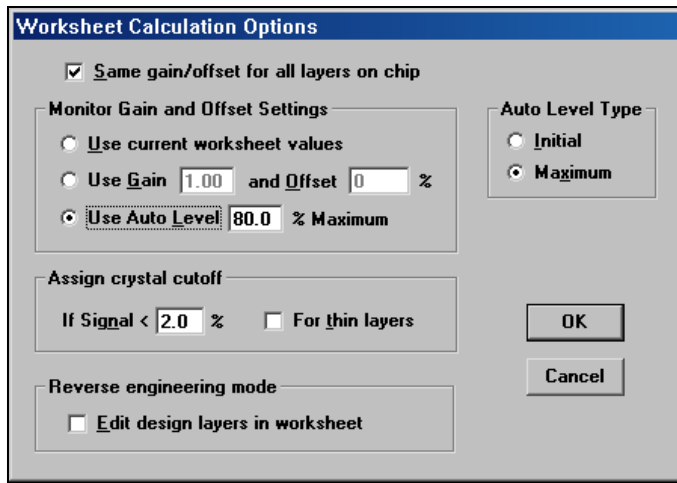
Worksheet Calculation Options

Same gain/offset for all layers on chip

Monitor Gain and Offset Settings

Use current worksheet values

Use Gain 1.00 and Offset 0 %

Use Auto Level 80.0 % Maximum

Auto Level Type

Initial

Maximum

Assign crystal cutoff

If Signal < 2.0 %

For thin layers

OK

Cancel

Reverse engineering mode

Edit design layers in worksheet